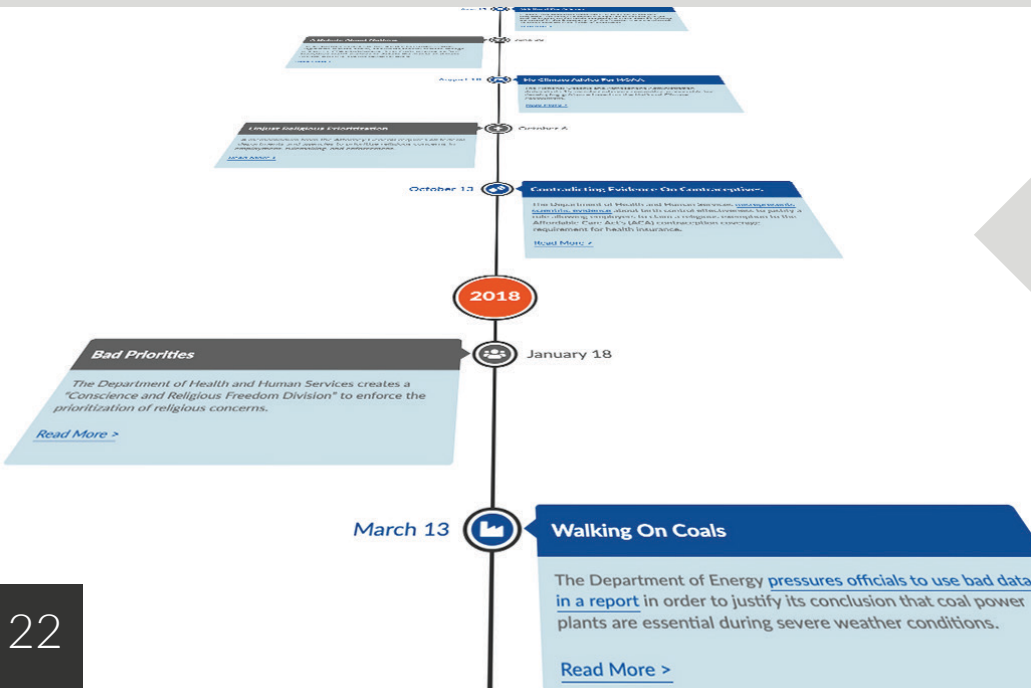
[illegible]

A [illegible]

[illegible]

August 18

No Climate Advice For NOAA

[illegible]

Read More >

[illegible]

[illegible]

Read More >

October 4

October 13

Contradicting Evidence On Contraceptives

The Department of Health and Human Services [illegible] about birth control effectiveness to justify a rule allowing employers to claim a religious exemption to the Affordable Care Act's (ACA) contraception coverage requirement for health insurance.

Read More >

2018

Bad Priorities

January 18

The Department of Health and Human Services creates a "Conscience and Religious Freedom Division" to enforce the prioritization of religious concerns.

Read More >

March 13

Walking On Coals

The Department of Energy pressures officials to use bad data in a report in order to justify its conclusion that coal power plants are essential during severe weather conditions.

Read More >

22